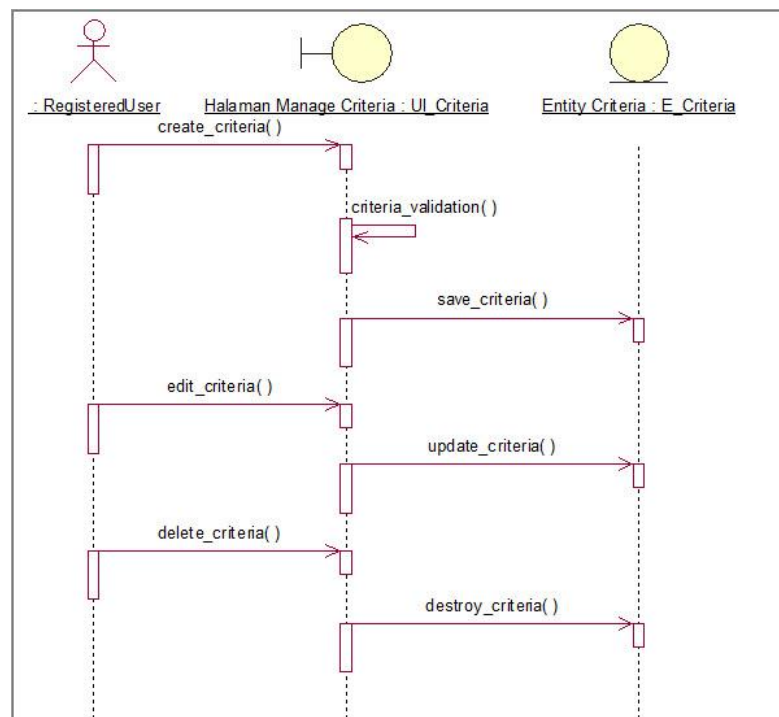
: RegisteredUser

Halaman Manage Criteria : UI_Criteria

Entity Criteria : E_Criteria

create_criteria( )

criteria_validation( )

save_criteria( )

edit_criteria( )

update_criteria( )

delete_criteria( )

destroy_criteria( )